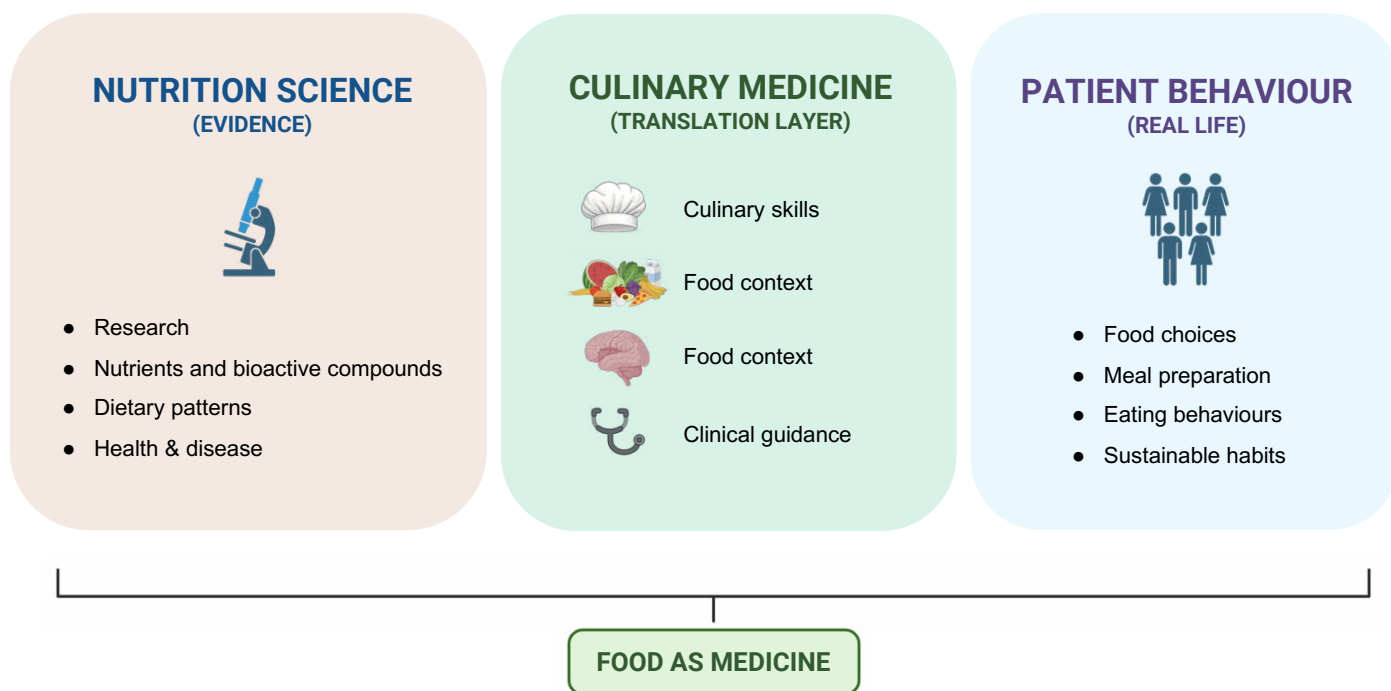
NUTRITION SCIENCE
(EVIDENCE)

● Research
● Nutrients and bioactive compounds
● Dietary patterns
● Health & disease

CULINARY MEDICINE
(TRANSLATION LAYER)

Culinary skills
Food context
Food context
Clinical guidance

PATIENT BEHAVIOUR
(REAL LIFE)

● Food choices
● Meal preparation
● Eating behaviours
● Sustainable habits

FOOD AS MEDICINE